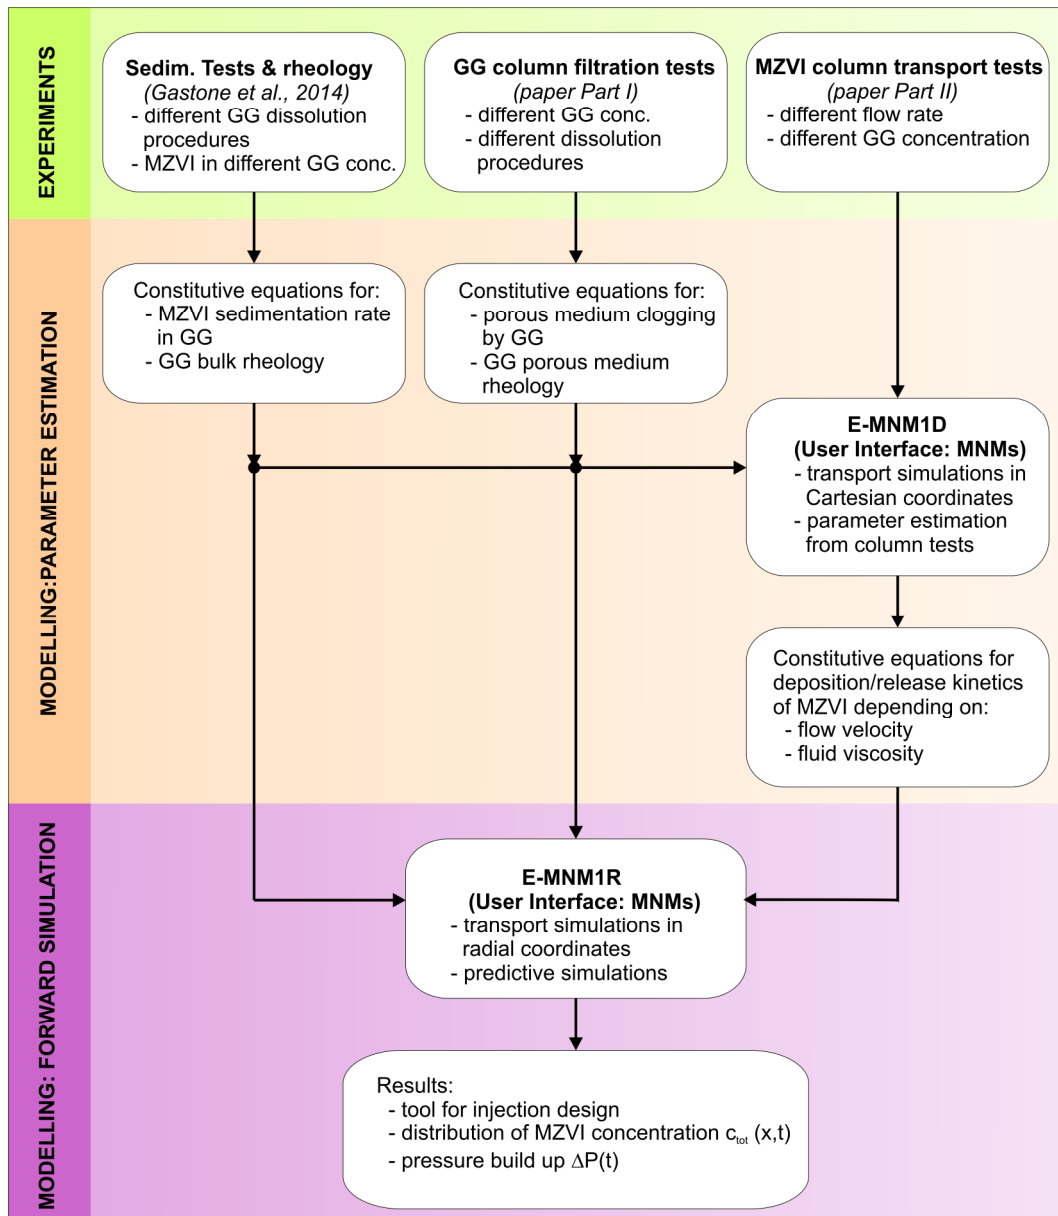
EXPERIMENTS

Sedim. Tests & rheology
(Gastone et al., 2014)
- different GG dissolution procedures
- MZVI in different GG conc.

GG column filtration tests
(paper Part I)
- different GG conc.
- different dissolution procedures

MZVI column transport tests
(paper Part II)
- different flow rate
- different GG concentration

MODELLING:PARAMETER ESTIMATION

Constitutive equations for:
- MZVI sedimentation rate in GG
- GG bulk rheology

Constitutive equations for:
- porous medium clogging by GG
- GG porous medium rheology

E-MNM1D
(User Interface: MNMs)
- transport simulations in Cartesian coordinates
- parameter estimation from column tests

Constitutive equations for deposition/release kinetics of MZVI depending on:
- flow velocity
- fluid viscosity

MODELLING: FORWARD SIMULATION

E-MNM1R
(User Interface: MNMs)
- transport simulations in radial coordinates
- predictive simulations

Results:
- tool for injection design
- distribution of MZVI concentration $c_{tot}$ (x,t)
- pressure build up $\Delta P(t)$